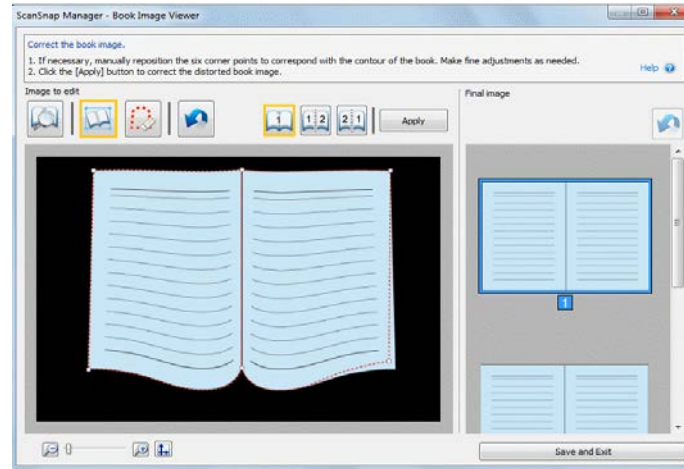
ScanSnap Manager - Book Image Viewer

Correct the book image.
1. If necessary, manually reposition the six corner points to correspond with the contour of the book. Make fine adjustments as needed.
2. Click the [Apply] button to correct the distorted book image.

Help

Image to edit

1 | 1 2 | 2 1 | Apply

Final image

1

Save and Exit